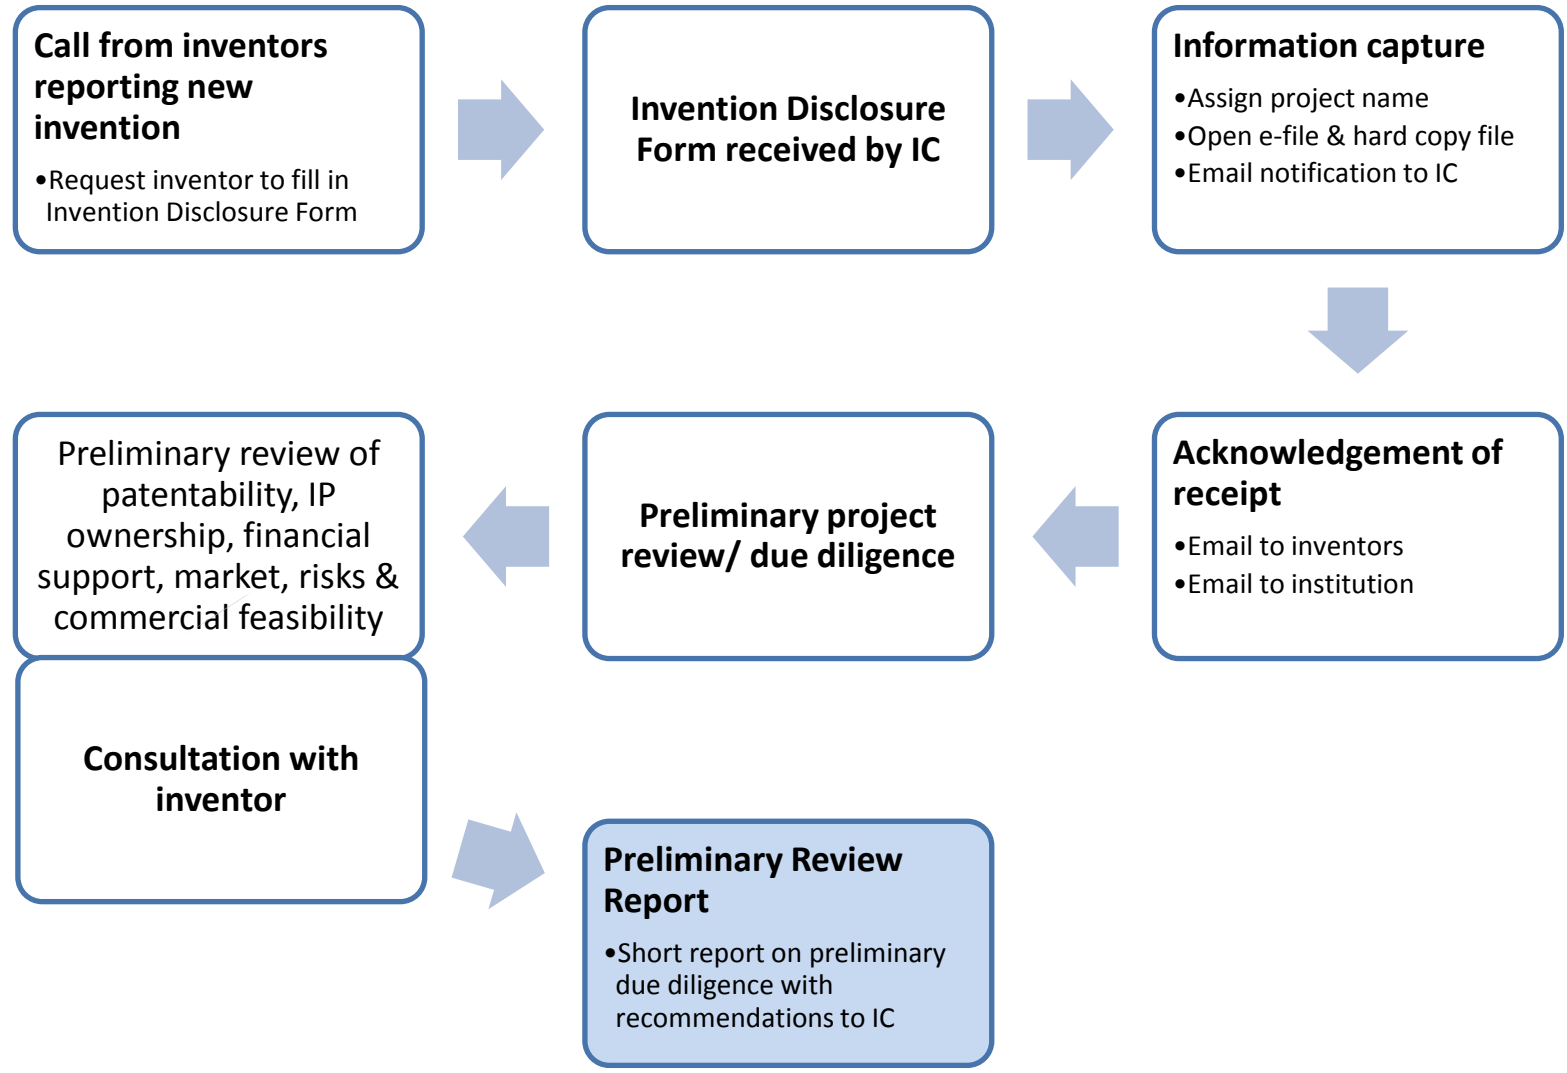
Call from inventors reporting new invention

•Request inventor to fill in Invention Disclosure Form

Invention Disclosure Form received by IC

Information capture

•Assign project name
•Open e-file & hard copy file
•Email notification to IC

Acknowledgement of receipt

•Email to inventors
•Email to institution

Preliminary project review/ due diligence

Preliminary review of patentability, IP ownership, financial support, market, risks & commercial feasibility

Consultation with inventor

Preliminary Review Report

•Short report on preliminary due diligence with recommendations to IC